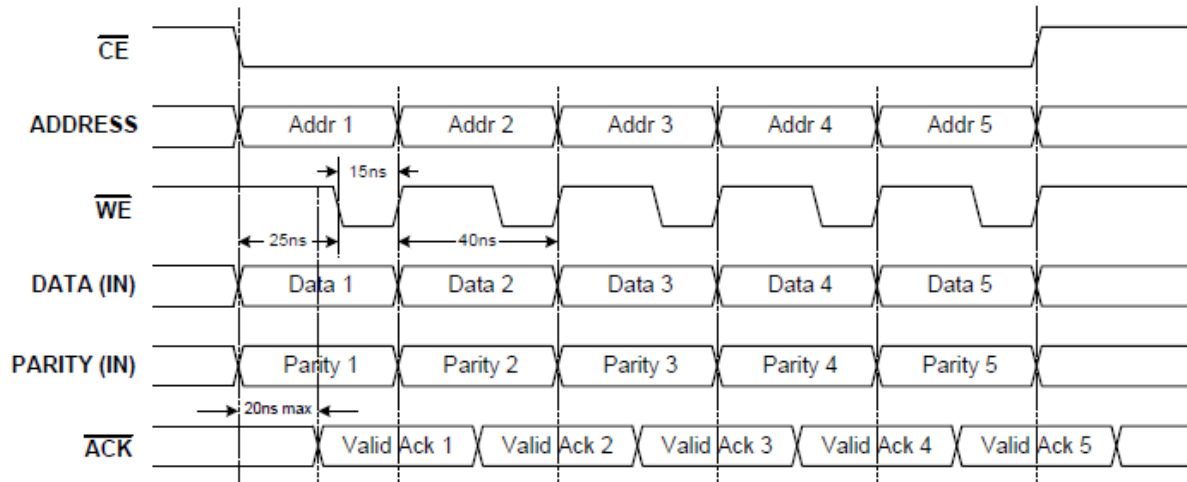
$\overline{CE}$

ADDRESS

Addr 1

Addr 2

Addr 3

Addr 4

Addr 5

15ns

$\overline{WE}$

25ns

40ns

DATA (IN)

Data 1

Data 2

Data 3

Data 4

Data 5

PARITY (IN)

Parity 1

Parity 2

Parity 3

Parity 4

Parity 5

20ns max

$\overline{ACK}$

Valid Ack 1

Valid Ack 2

Valid Ack 3

Valid Ack 4

Valid Ack 5